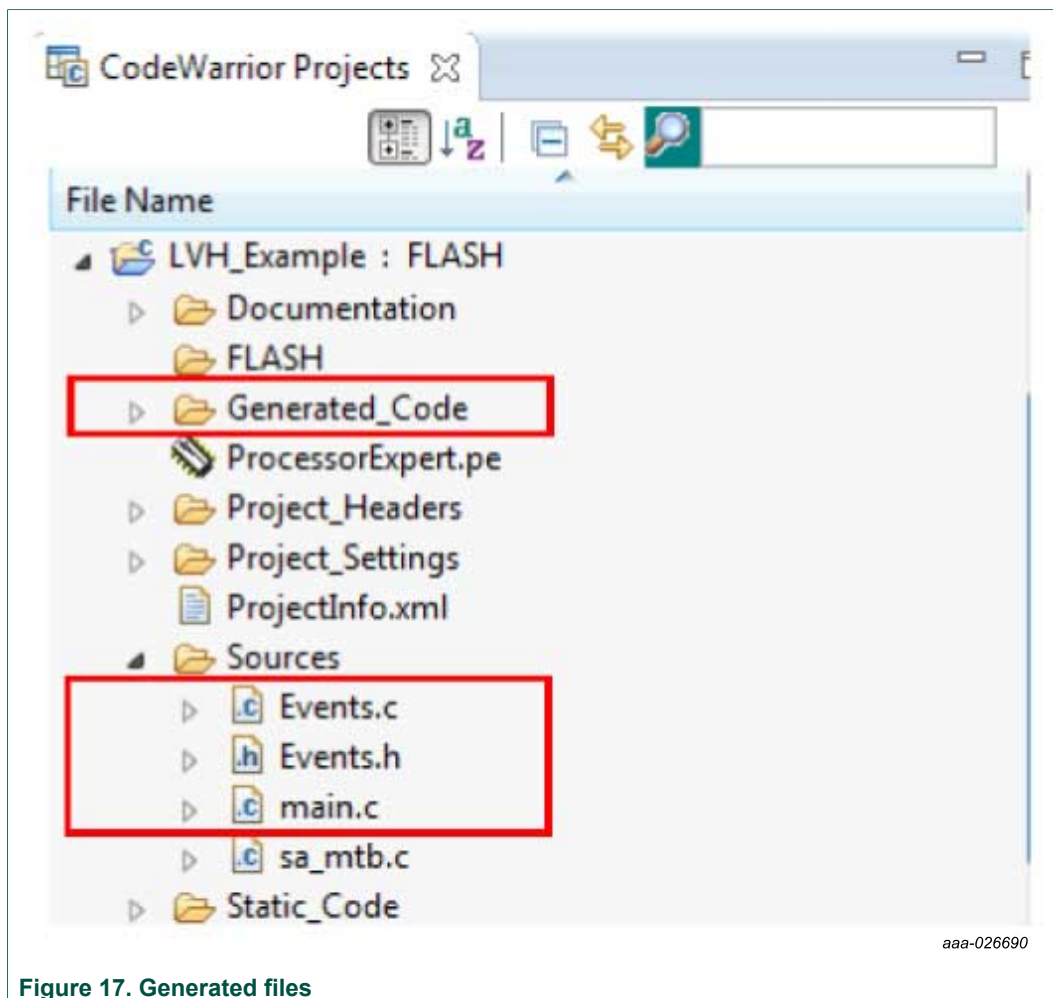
CodeWarrior Projects

File Name

LVH_Example : FLASH

Documentation

FLASH

Generated_Code

ProcessorExpert.pe

Project_Headers

Project_Settings

ProjectInfo.xml

Sources

Events.c

Events.h

main.c

sa_mtb.c

Static_Code

aaa-026690

Figure 17. Generated files